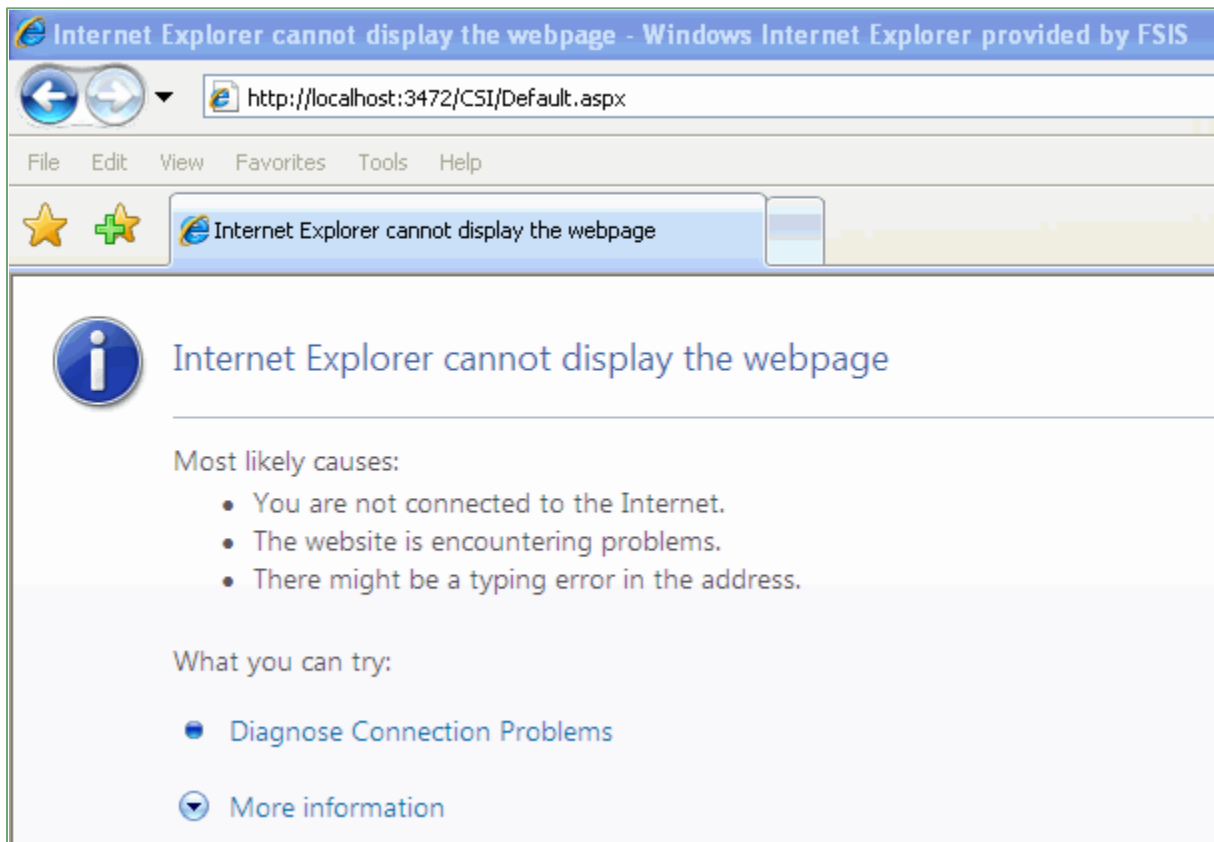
Internet Explorer cannot display the webpage - Windows Internet Explorer provided by FSIS

http://localhost:3472/CSI/Default.aspx

File Edit View Favorites Tools Help

Internet Explorer cannot display the webpage

Internet Explorer cannot display the webpage

Most likely causes:

- You are not connected to the Internet.
- The website is encountering problems.
- There might be a typing error in the address.

What you can try:

Diagnose Connection Problems

More information